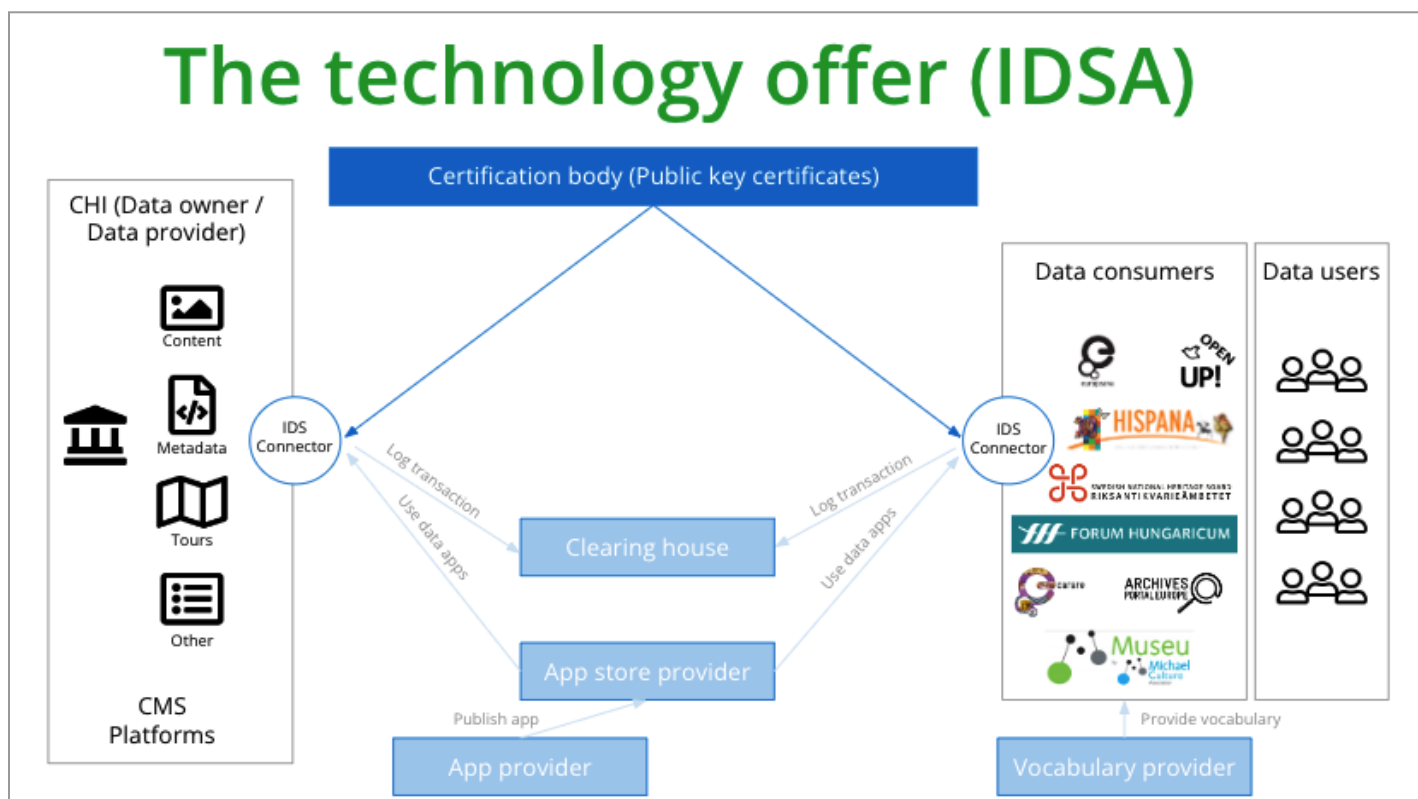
The technology offer (IDSA)

Certification body (Public key certificates)

CHI (Data owner / Data provider)

Content

Metadata

Tours

Other

CMS Platforms

IDS Connector

Log transaction

Use data apps

Clearing house

App store provider

Publish app

App provider

IDS Connector

Log transaction

Use data apps

Data consumers

Data users

OPEN UP!

HISPANA

SWEDISH NATIONAL HERITAGE BOARD RIKSANTIKVARIEÄMBETET

FORUM HUNGARICUM

carare

ARCHIVES PORTAL EUROPE

Museu

Michael Culture

Provide vocabulary

Vocabulary provider